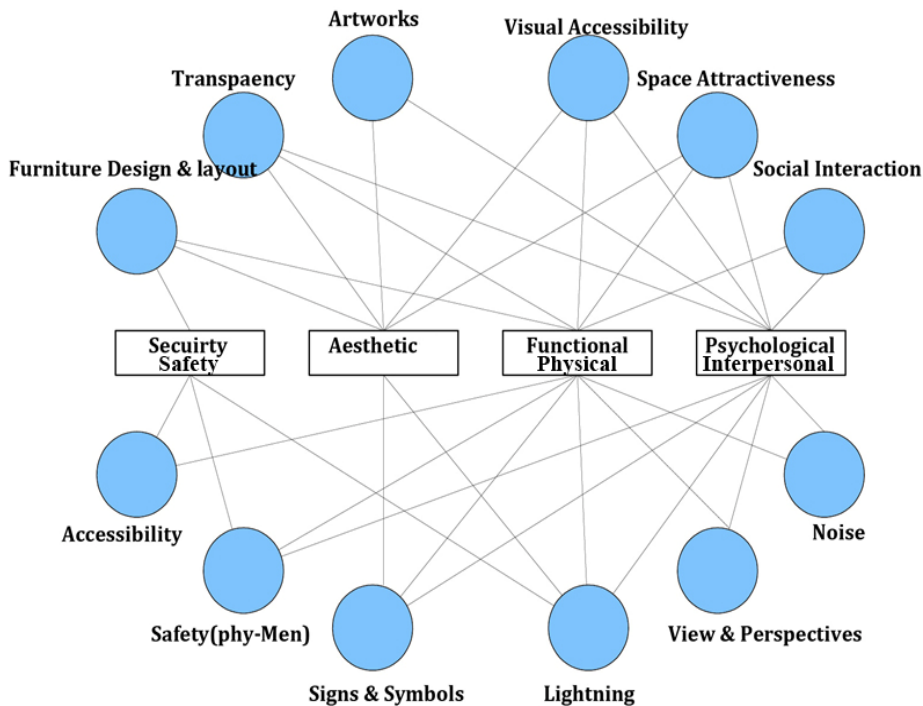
Artworks

Visual Accessibility

Transpaency

Space Attractiveness

Furniture Design & layout

Social Interaction

Secuirty Safety

Aesthetic

Functional Physical

Psychological Interpersonal

Accessibility

Noise

Safety(phy-Men)

View & Perspectives

Signs & Symbols

Lightning